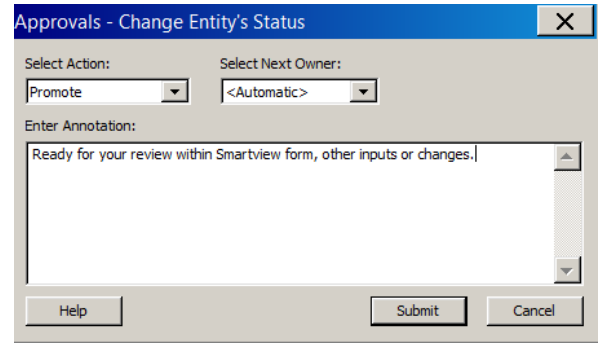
Approvals - Change Entity's Status

X

Select Action:

Promote

Select Next Owner:

<Automatic>

Enter Annotation:

Ready for your review within Smartview form, other inputs or changes.

Help

Submit

Cancel